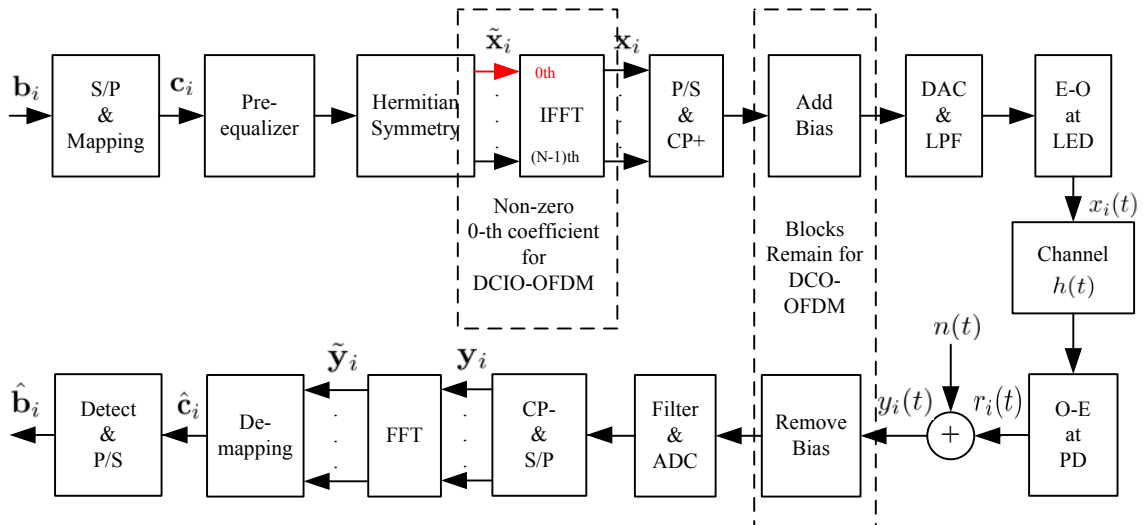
$\mathbf{b}_i$

S/P & Mapping

$\mathbf{c}_i$

Pre-equalizer

Hermitian Symmetry

$\tilde{\mathbf{x}}_i$

0th

IFFT

(N-1)th

$\mathbf{x}_i$

P/S & CP+

Add Bias

DAC & LPF

E-O at LED

$x_i(t)$

Channel $h(t)$

Non-zero 0-th coefficient for DCIO-OFDM

Blocks Remain for DCO-OFDM

$n(t)$

$\hat{\mathbf{b}}_i$

Detect & P/S

$\hat{\mathbf{c}}_i$

De-mapping

$\tilde{\mathbf{y}}_i$

FFT

$\mathbf{y}_i$

CP- & S/P

Filter & ADC

Remove Bias

$y_i(t)$

$+$

$r_i(t)$

O-E at PD